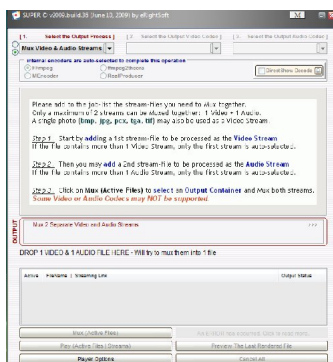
SUPER © v2009.build.38 (June 13, 2009) by eRightSoft

1. Select the Output Process | 2. Select the Output Video Codec | 3. Select the Output Audio Codec

Mux Video & Audio Streams

Internal encoders are auto-selected to complete this operation

Ffmpeg
Ffmpeg2theora
MEncoder
RealProducer

Stream Copy Possible

Please add to the joblist the stream-files you need to Mux together.
Only a maximum of 2 streams can be Muxed together: 1 Video + 1 Audio.
A single photo (bmp, jpg, pcx, tga, tif) may also be used as a Video Stream.

Step 1 Start by adding a first stream-file to be processed as the Video Stream
If the file contains more than 1 Video Stream, only the first stream is auto-selected.

Step 2 Then you may add a 2nd stream-file to be processed as the Audio Stream
If the file contains more than 1 Audio Stream, only the first stream is auto-selected.

Step 3 Click on Mux (Active Files) to select an Output Container and Mux both streams.
Some Video or Audio Codecs may NOT be supported

OUTPUT

Mux 2 Separate Video and Audio Streams

DROP 1 VIDEO & 1 AUDIO FILE HERE - Will try to mux them into 1 file

Active | Filename | Streaming Link | Output Status

Mux (Active Files)
Play (Active Files / Streams)
Preview The Last Rendered File
Player Options
Cancel All